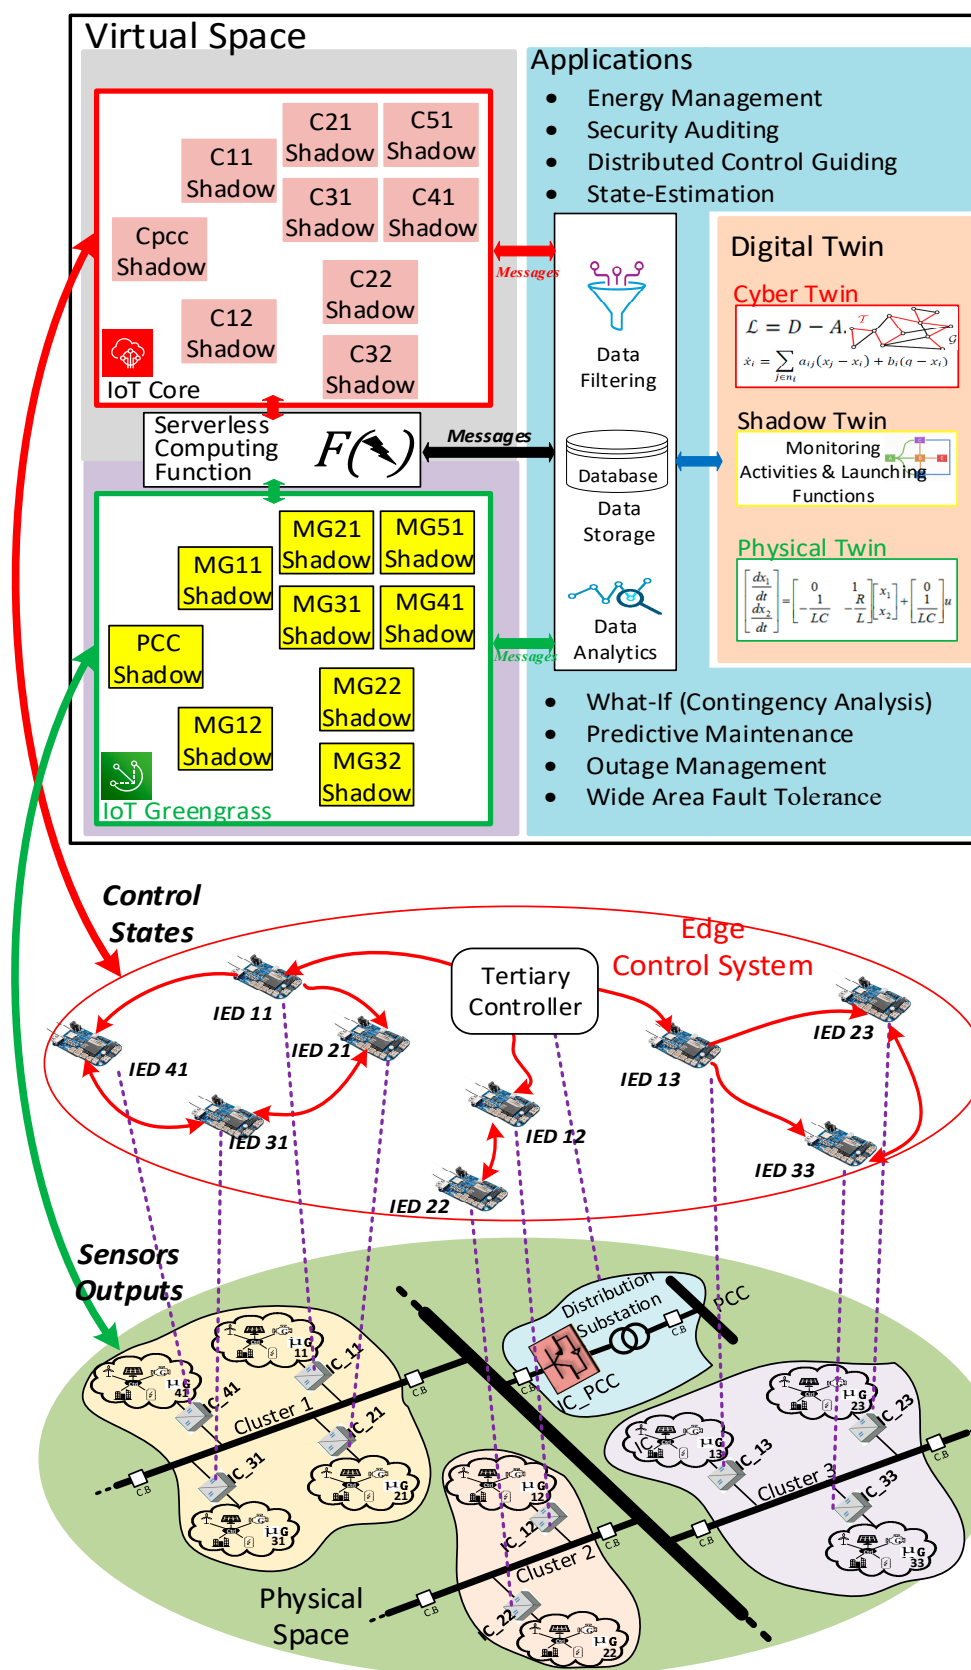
Virtual Space

C21 Shadow
C51 Shadow
C11 Shadow
C31 Shadow
C41 Shadow
Cpcc Shadow
C22 Shadow
C12 Shadow
C32 Shadow
IoT Core

Applications
• Energy Management
• Security Auditing
• Distributed Control Guiding
• State-Estimation

Messages

Data Filtering

Digital Twin
Cyber Twin
$\mathcal{L} = D - A.$
$\dot{x}_i = \sum_{j \in n_i} a_{ij}(x_j - x_i) + b_i(q - x_i)$

Serverless Computing Function
$F(\lambda)$
Messages
Database
Data Storage

Shadow Twin
Monitoring Activities & Launching Functions

Physical Twin
$\begin{bmatrix} \frac{dx_1}{dt} \\ \frac{dx_2}{dt} \end{bmatrix} = \begin{bmatrix} 0 & \frac{1}{L} \\ -\frac{1}{LC} & -\frac{R}{L} \end{bmatrix} \begin{bmatrix} x_1 \\ x_2 \end{bmatrix} + \begin{bmatrix} 0 \\ \frac{1}{LC} \end{bmatrix} u$

MG21 Shadow
MG51 Shadow
MG11 Shadow
MG31 Shadow
MG41 Shadow
PCC Shadow
MG22 Shadow
MG12 Shadow
MG32 Shadow
IoT Greengrass

Messages
Data Analytics

• What-If (Contingency Analysis)
• Predictive Maintenance
• Outage Management
• Wide Area Fault Tolerance

Control States
Edge Control System
Tertiary Controller
IED 11
IED 41
IED 21
IED 31
IED 12
IED 22
IED 13
IED 23
IED 33

Sensors Outputs

Distribution Substation
PCC
IC_PCC
CB
IC_41
IC_11
Cluster 1
IC_21
IC_31
41
11
21
31
IC_12
Cluster 2
IC_22
12
22
IC_13
IC_23
Cluster 3
IC_33
13
23
33
Physical Space